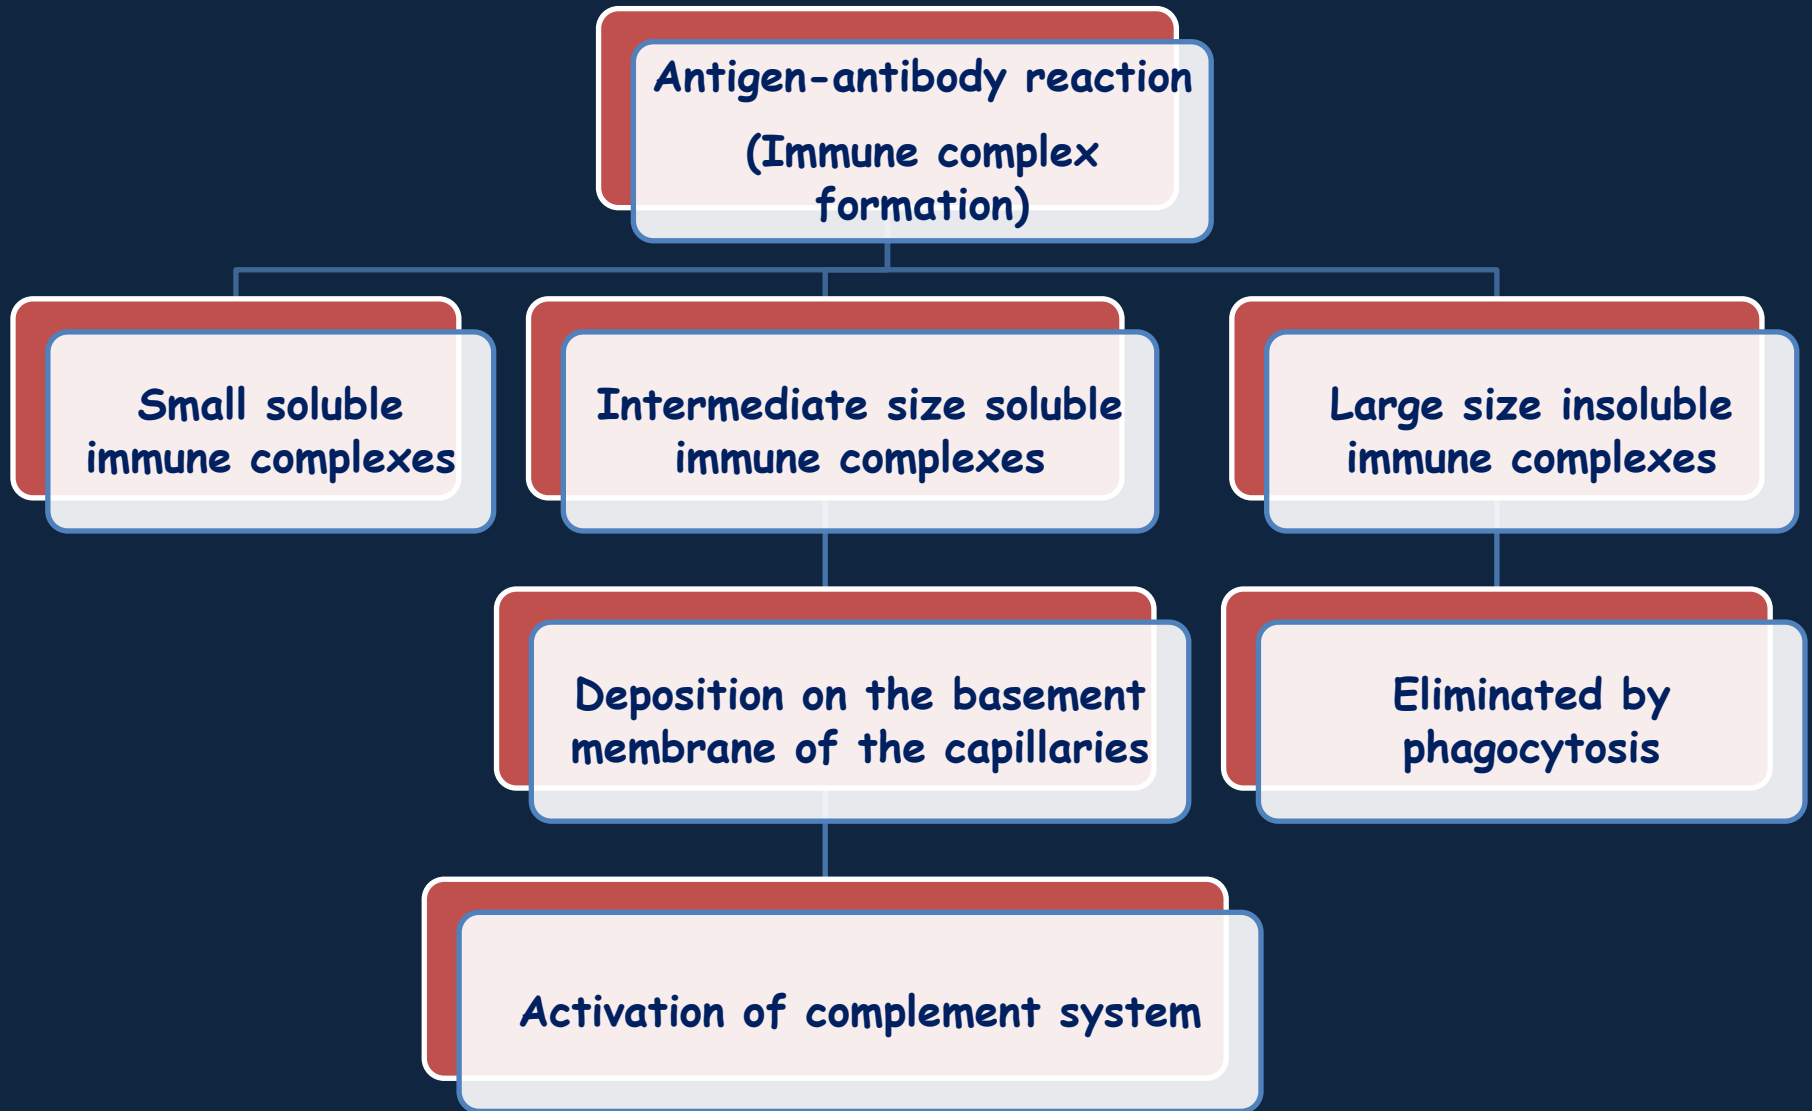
Antigen-antibody reaction
(Immune complex formation)

Small soluble immune complexes

Intermediate size soluble immune complexes

Large size insoluble immune complexes

Deposition on the basement membrane of the capillaries

Eliminated by phagocytosis

Activation of complement system